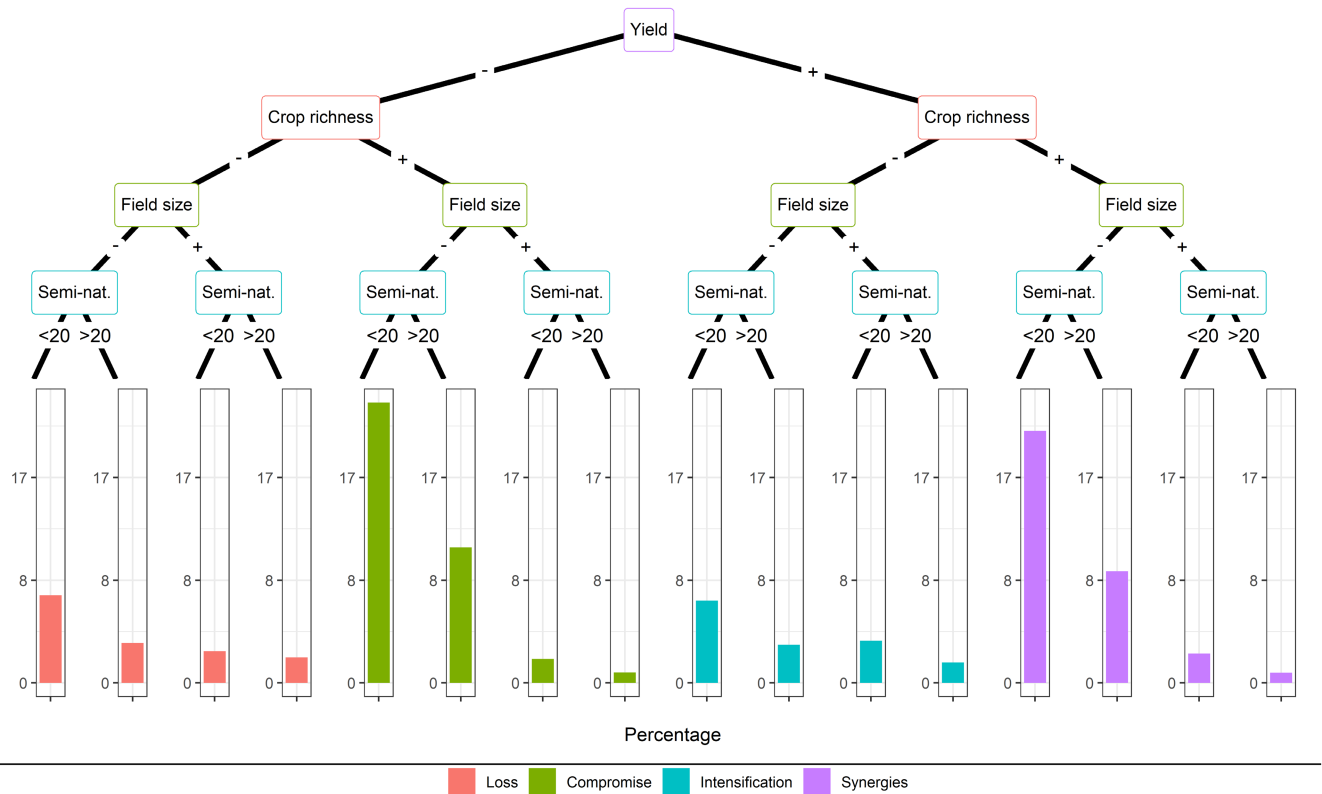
Yield

- +

Crop richness

Crop richness

- + - +

Field size

Field size

Field size

Field size

- + - + - + - +

Semi-nat.

Semi-nat.

Semi-nat.

Semi-nat.

Semi-nat.

Semi-nat.

Semi-nat.

Semi-nat.

<20 >20 <20 >20 <20 >20 <20 >20 <20 >20 <20 >20 <20 >20 <20 >20

17 8 0
17 8 0
17 8 0
17 8 0
17 8 0
17 8 0
17 8 0
17 8 0
17 8 0
17 8 0
17 8 0
17 8 0
17 8 0
17 8 0
17 8 0
17 8 0

Percentage

Loss Compromise Intensification Synergies